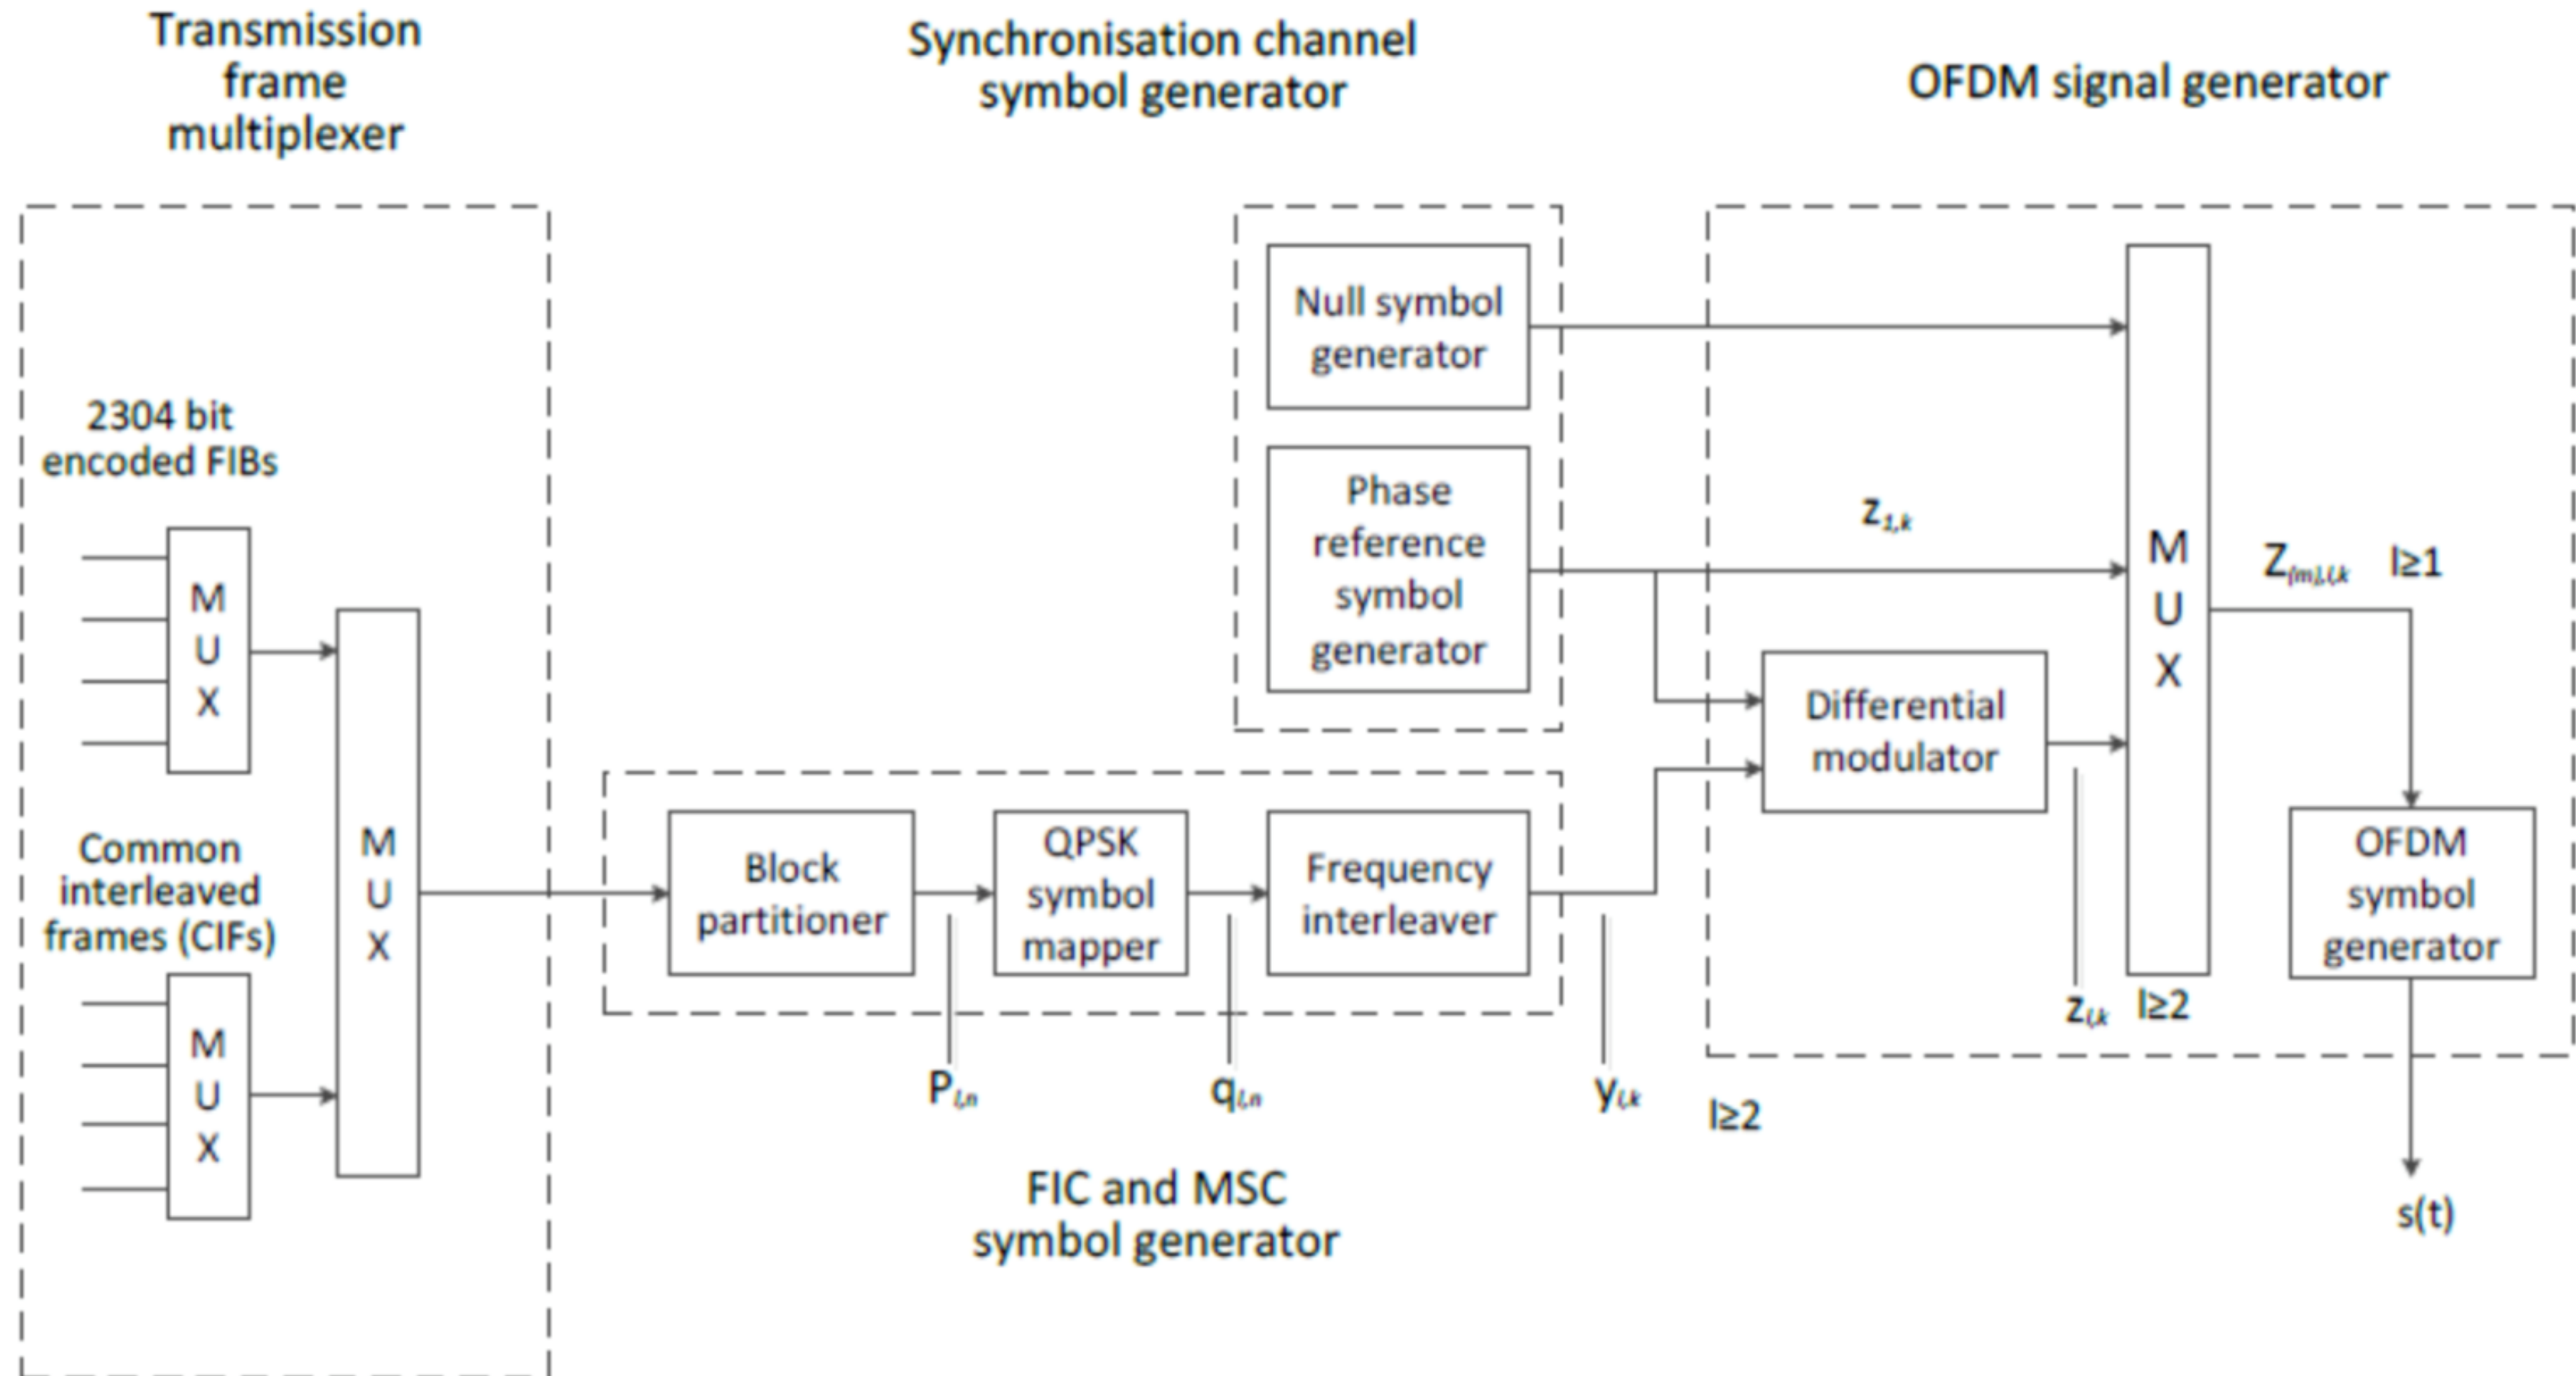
Transmission frame multiplexer

Synchronisation channel symbol generator

OFDM signal generator

2304 bit encoded FIBs

M U X

Common interleaved frames (CIFs)

M U X

M U X

Null symbol generator

Phase reference symbol generator

$z_{1,k}$

M U X

$Z_{(m),l,k}$ $l \geq 1$

Differential modulator

Block partitioner

QPSK symbol mapper

Frequency interleaver

OFDM symbol generator

$z_{l,k}$ $l \geq 2$

$p_{l,n}$

$q_{l,n}$

$y_{l,k}$

$l \geq 2$

FIC and MSC symbol generator

s(t)